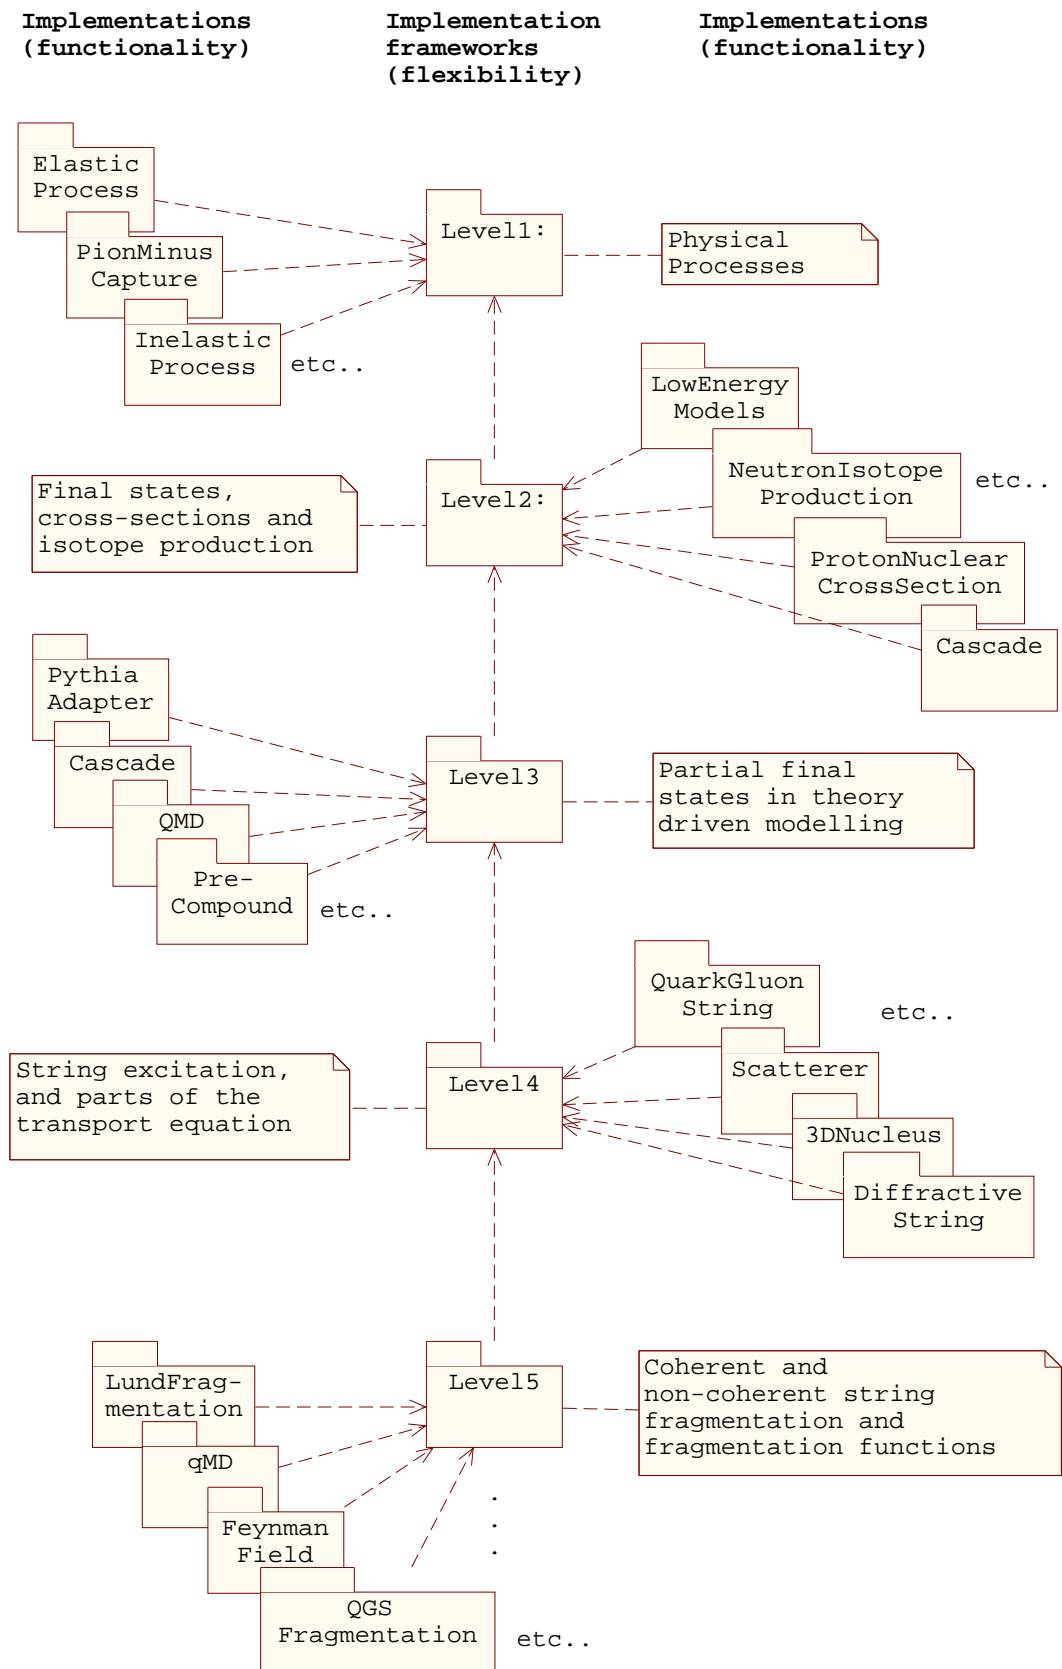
Implementations (functionality)

Implementation frameworks (flexibility)

Implementations (functionality)

Elastic Process

PionMinus Capture

Inelastic Process

etc..

Level1:

Physical Processes

LowEnergy Models

NeutronIsotope Production

etc..

Final states, cross-sections and isotope production

Level2:

ProtonNuclear CrossSection

Cascade

Pythia Adapter

Cascade

QMD

Pre-Compound

etc..

Level3

Partial final states in theory driven modelling

QuarkGluon String

etc..

String excitation, and parts of the transport equation

Level4

Scatterer

3DNucleus

Diffractive String

LundFrag-mentation

qMD

Feynman Field

QGS Fragmentation

etc..

Level5

Coherent and non-coherent string fragmentation and fragmentation functions

.
.
.